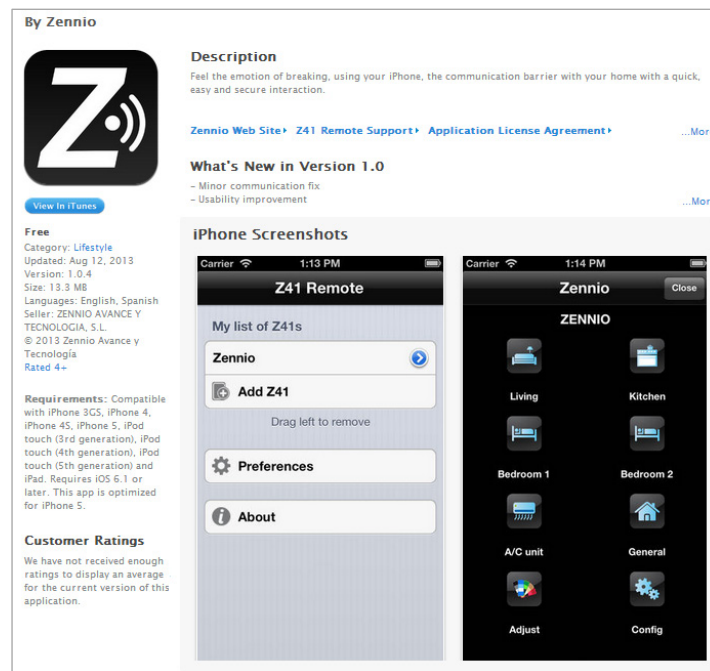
By Zennio

View In iTunes

Free
Category: Lifestyle
Updated: Aug 12, 2013
Version: 1.0.4
Size: 13.3 MB
Languages: English, Spanish
Seller: ZENNIO AVANCE Y TECNOLOGIA, S.L.
© 2013 Zennio Avance y Tecnología
Rated 4+

Requirements: Compatible with iPhone 3GS, iPhone 4, iPhone 4S, iPhone 5, iPod touch (3rd generation), iPod touch (4th generation), iPod touch (5th generation) and iPad. Requires iOS 6.1 or later. This app is optimized for iPhone 5.

Customer Ratings
We have not received enough ratings to display an average for the current version of this application.

Description
Feel the emotion of breaking, using your iPhone, the communication barrier with your home with a quick, easy and secure interaction.

Zennio Web Site ▸ Z41 Remote Support ▸ Application License Agreement ▸ ...Mor

What's New in Version 1.0
- Minor communication fix
- Usability improvement
...Mor

iPhone Screenshots

Carrier 1:13 PM
Z41 Remote
My list of Z41s
Zennio
Add Z41
Drag left to remove
Preferences
About

Carrier 1:14 PM
Zennio
Close
ZENNIO
Living
Kitchen
Bedroom 1
Bedroom 2
A/C unit
General
Adjust
Config